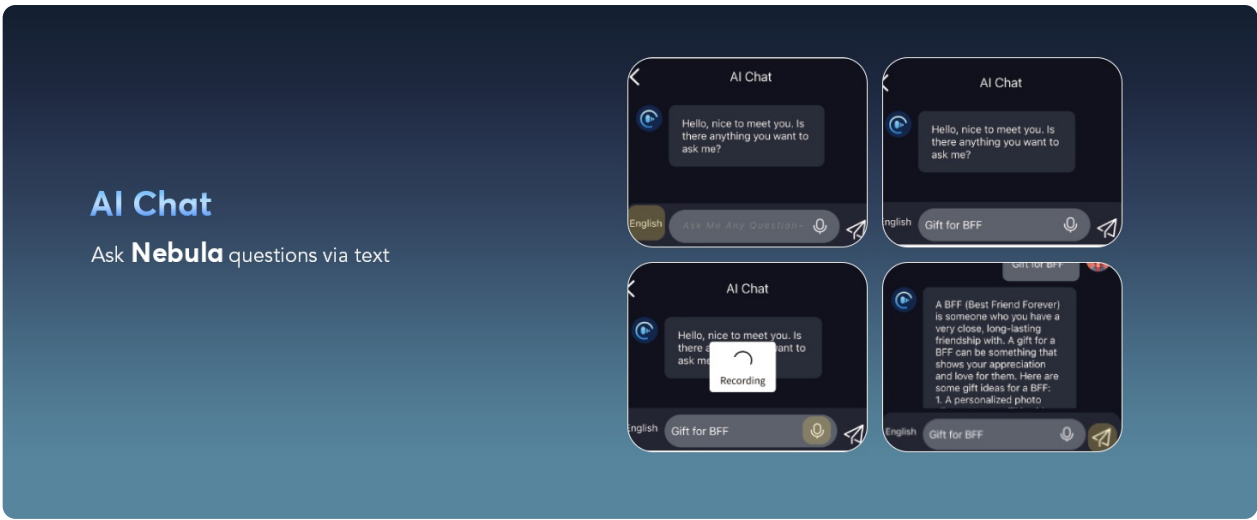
AI Chat

Ask **Nebula** questions via text

AI Chat

Hello, nice to meet you. Is there anything you want to ask me?

English

Ask Me Any Question~

AI Chat

Hello, nice to meet you. Is there anything you want to ask me?

English

Gift for BFF

AI Chat

Hello, nice to meet you. Is there a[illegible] want to ask me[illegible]

Recording

English

Gift for BFF

Gift for BFF

A BFF (Best Friend Forever) is someone who you have a very close, long-lasting friendship with. A gift for a BFF can be something that shows your appreciation and love for them. Here are some gift ideas for a BFF:
1. A personalized photo

English

Gift for BFF